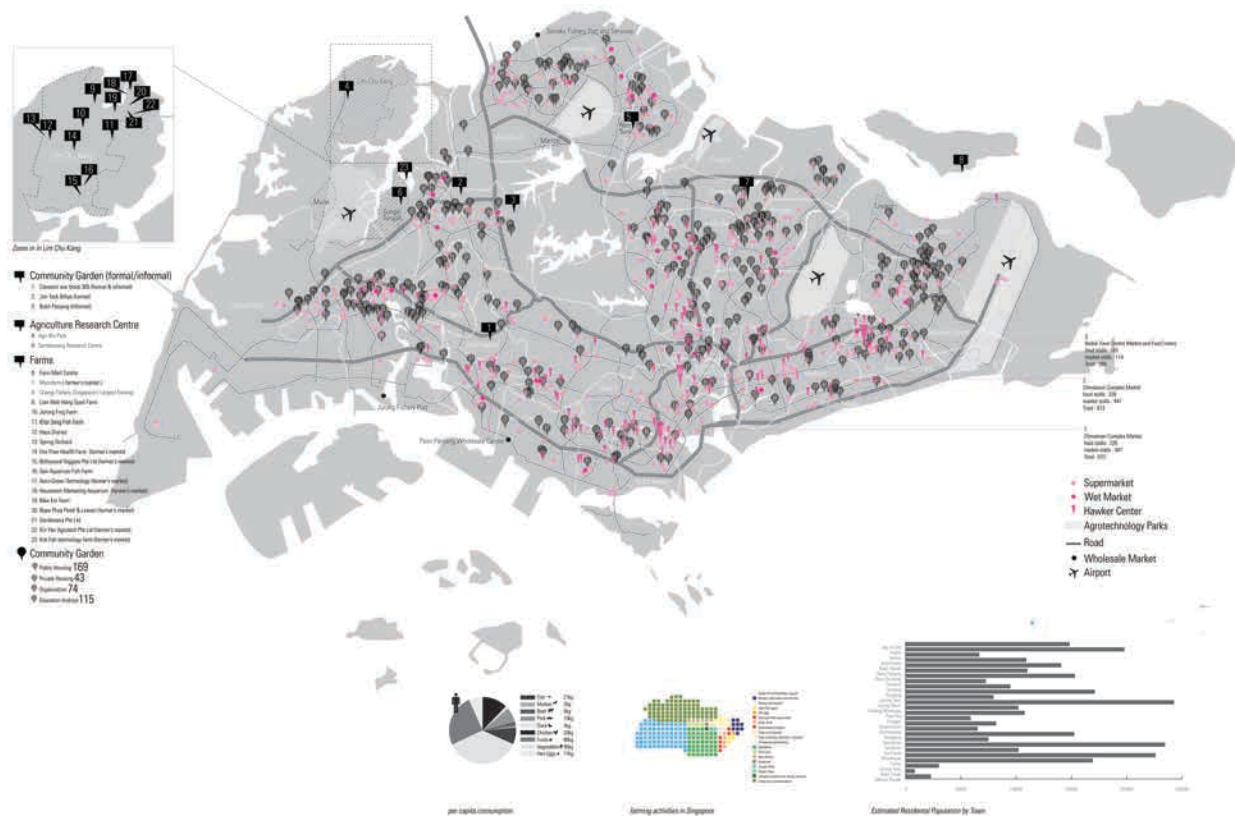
Zoom in in Lim Chu Kang

Community Garden (formal/informal)
1. Clementi
2. Jan Teck
3. Bukit Panjang (informal)

Agriculture Research Centre

Farms
6. Farm Mart Centre
8. Pasir Ris Farm
10. Jurong Frog Farm
11. Khai Seng Fish Farm
12. Hays Orchid
13. Spring Orchid
14. Fire Flies Health Farm
16. Qian Hu Fish Farm
18. Max Koi Farm
20. Bollywood Veggies
21. Gardenasia Pte Ltd
22. Kin Yan Agrotech
23. Ask Fish technology farm

Community Garden
Public Housing 169
Private Housing 43
Organisation 74
Education Institut 115

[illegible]
Jurong Fishery Port
Pasir Panjang Wholesale Centre

Supermarket
Wet Market
Hawker Center
Agrotechnology Parks
Road
Wholesale Market
Airport

per capita consumption

farming activities in Singapore

Estimated Residential Population by Town